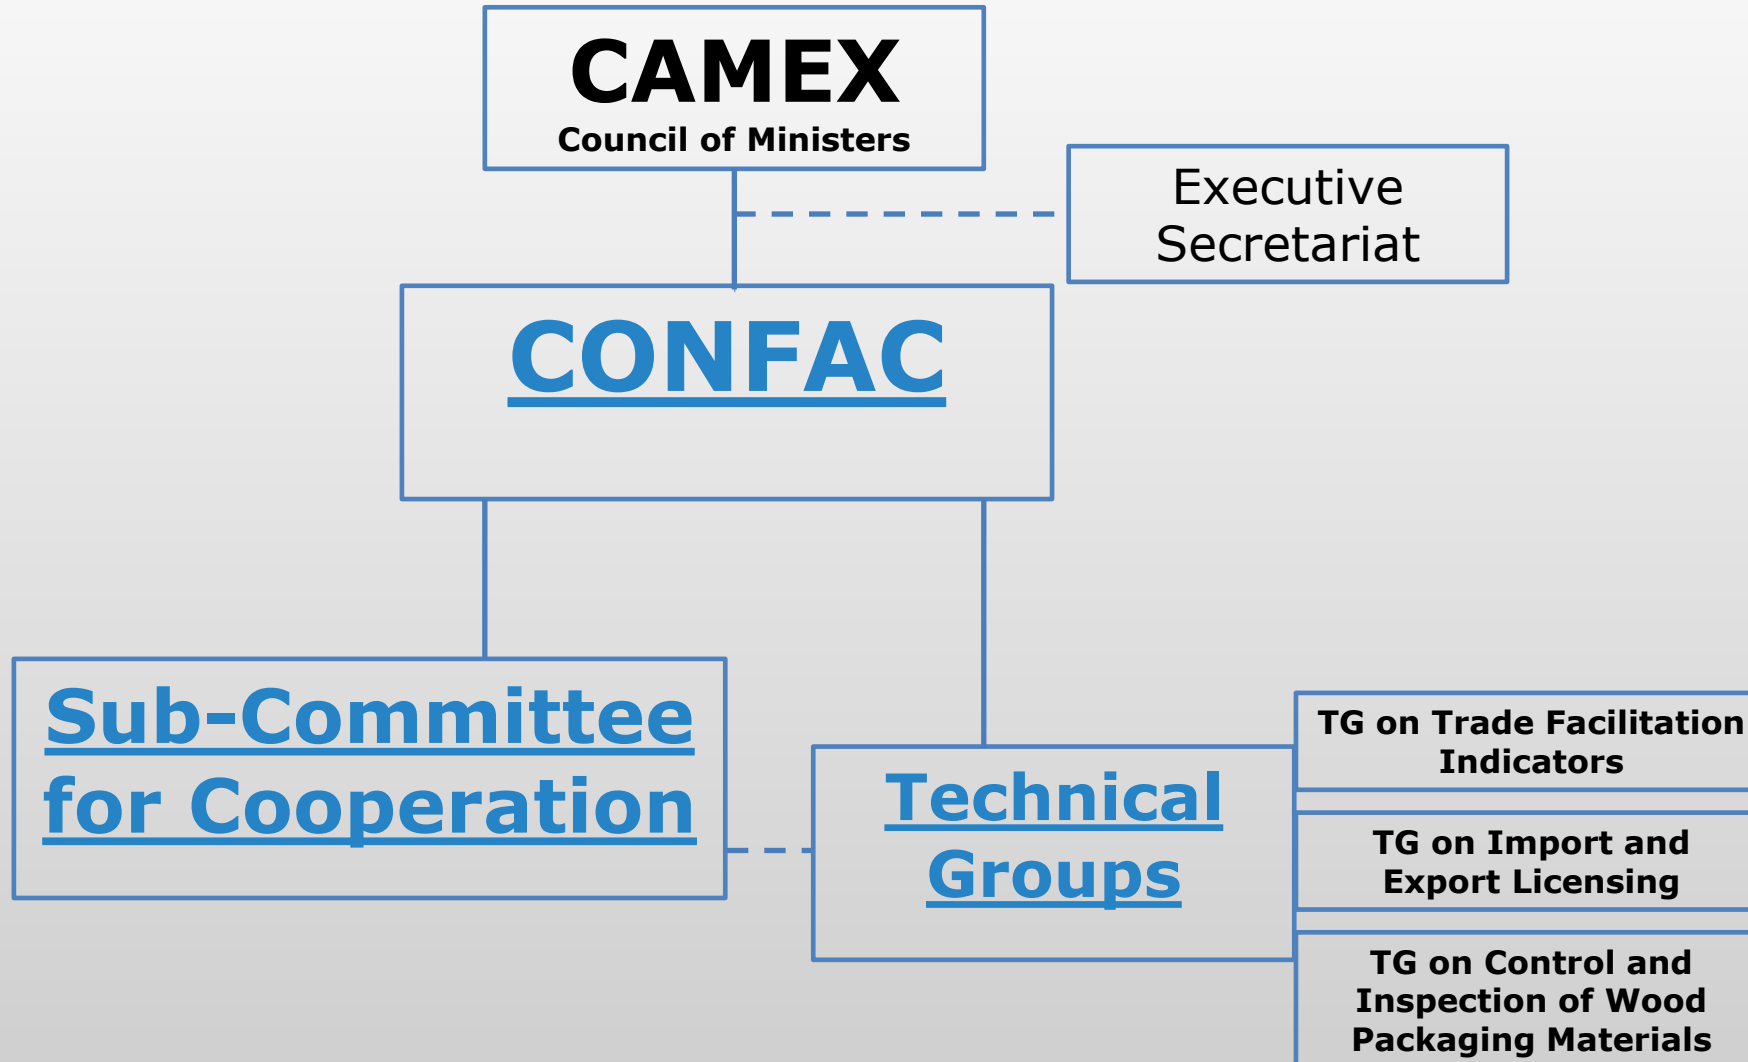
CAMEX
Council of Ministers

Executive Secretariat

CONFAC

Sub-Committee for Cooperation

Technical Groups

TG on Trade Facilitation Indicators

TG on Import and Export Licensing

TG on Control and Inspection of Wood Packaging Materials